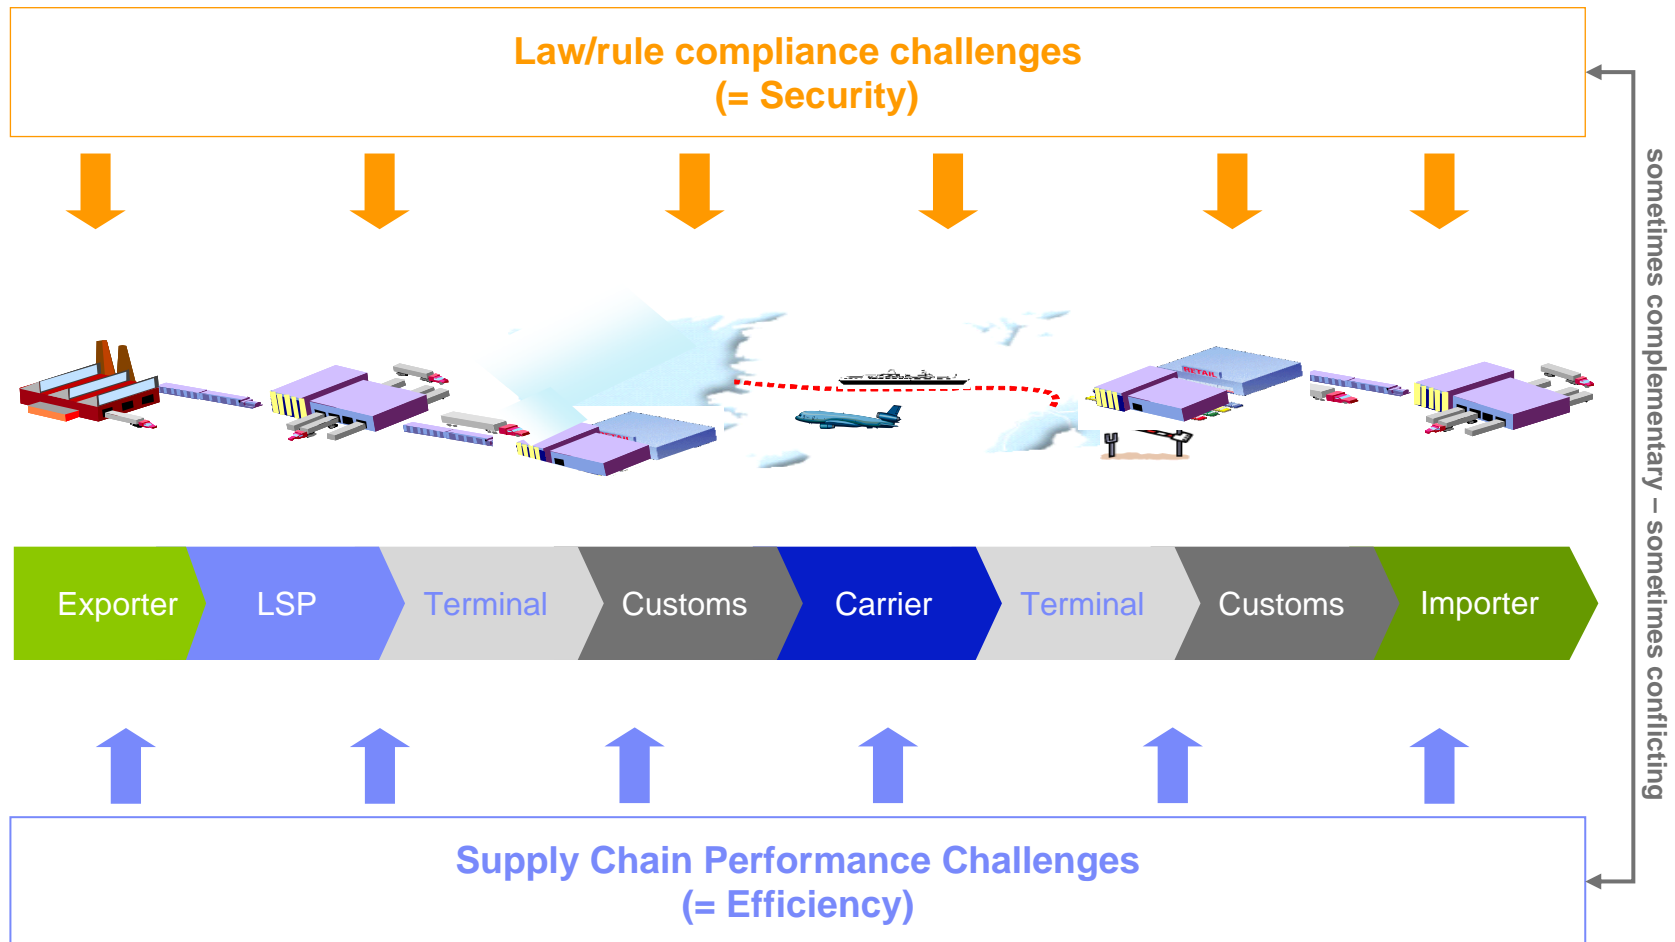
Law/rule compliance challenges
(= Security)

RETAIL

Exporter
LSP
Terminal
Customs
Carrier
Terminal
Customs
Importer

Supply Chain Performance Challenges
(= Efficiency)

sometimes complementary – sometimes conflicting